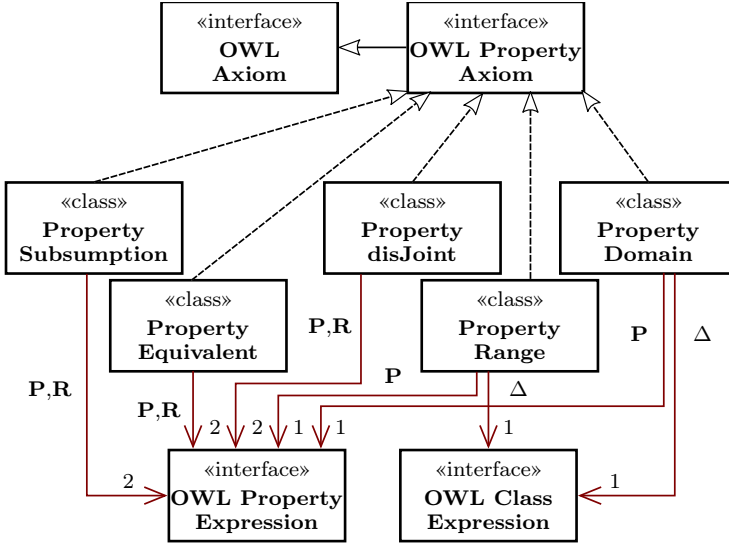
«interface»
OWL
Axiom

«interface»
OWL Property
Axiom

«class»
Property
Subsumption

«class»
Property
disJoint

«class»
Property
Domain

«class»
Property
Equivalent

«class»
Property
Range

P,R

P,R

P

P

Δ

Δ

P,R

2

2

2

1

1

1

1

«interface»
OWL Property
Expression

«interface»
OWL Class
Expression